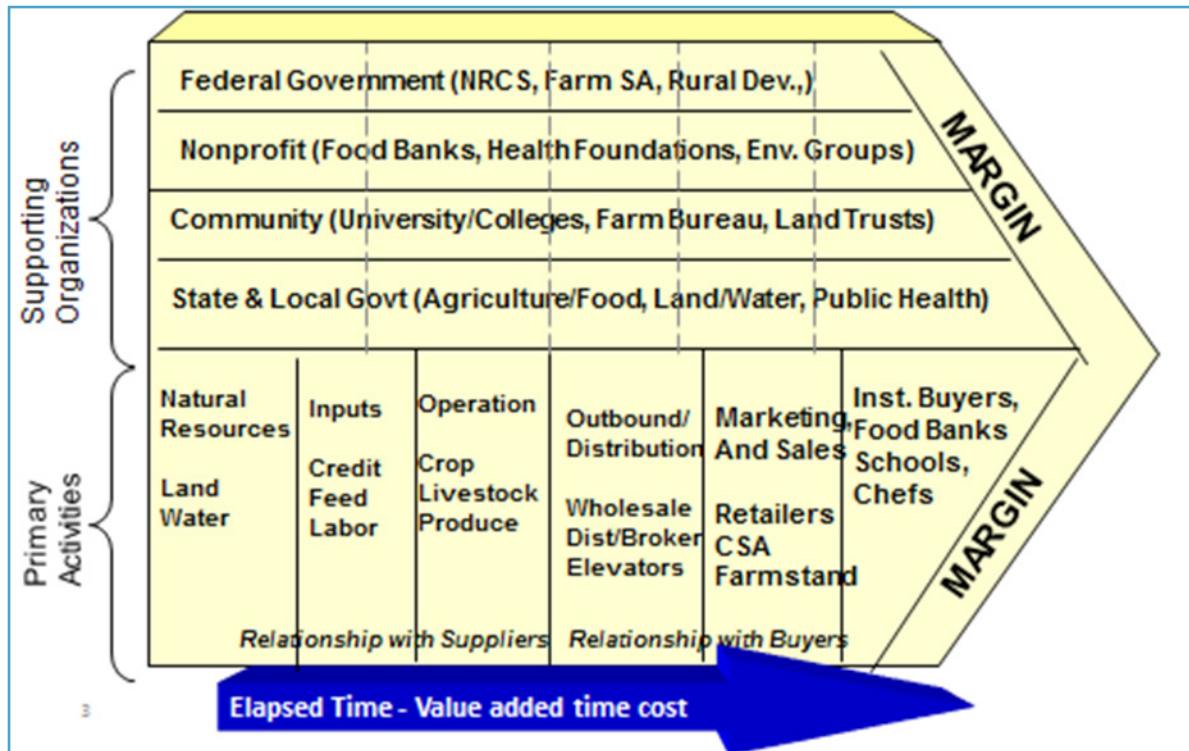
Supporting Organizations

Federal Government (NRCS, Farm SA, Rural Dev.,)

Nonprofit (Food Banks, Health Foundations, Env. Groups)

Community (University/Colleges, Farm Bureau, Land Trusts)

State & Local Govt (Agriculture/Food, Land/Water, Public Health)

MARGIN

Primary Activities

| Natural Resources<br>Land<br>Water | Inputs<br>Credit<br>Feed<br>Labor | Operation<br>Crop<br>Livestock<br>Produce | Outbound/ Distribution<br>Wholesale<br>Dist/Broker<br>Elevators | Marketing, And Sales<br>Retailers<br>CSA<br>Farmstand | Inst. Buyers, Food Banks<br>Schools,<br>Chefs |
|---|---|---|---|---|---|

Relationship with Suppliers Relationship with Buyers

MARGIN

3

Elapsed Time - Value added time cost